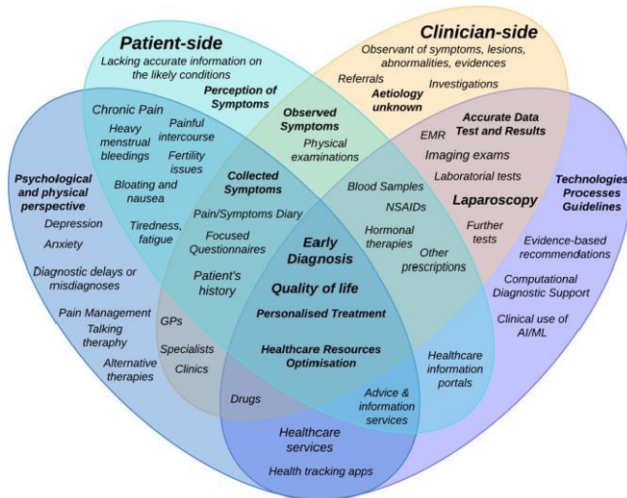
Patient-side

Lacking accurate information on the likely conditions

Perception of Symptoms

Clinician-side

Observant of symptoms, lesions, abnormalities, evidences

Referrals

Investigations

Aetiology unknown

Observed Symptoms

Physical examinations

Accurate Data Test and Results

EMR

Imaging exams

Laboratorial tests

Laparoscopy

Further tests

Chronic Pain

Heavy menstrual bleedings

Painful intercourse

Fertility issues

Bloating and nausea

Tiredness, fatigue

Psychological and physical perspective

Depression

Anxiety

Diagnostic delays or misdiagnoses

Pain Management

Talking theraphy

Alternative therapies

Collected Symptoms

Pain/Symptoms Diary

Focused Questionnaires

Patient's history

Blood Samples

NSAIDs

Hormonal therapies

Other prescriptions

Early Diagnosis

Quality of life

Personalised Treatment

Healthcare Resources Optimisation

Technologies Processes Guidelines

Evidence-based recommendations

Computational Diagnostic Support

Clinical use of AI/ML

GPs

Specialists

Clinics

Drugs

Advice & information services

Healthcare information portals

Healthcare services

Health tracking apps